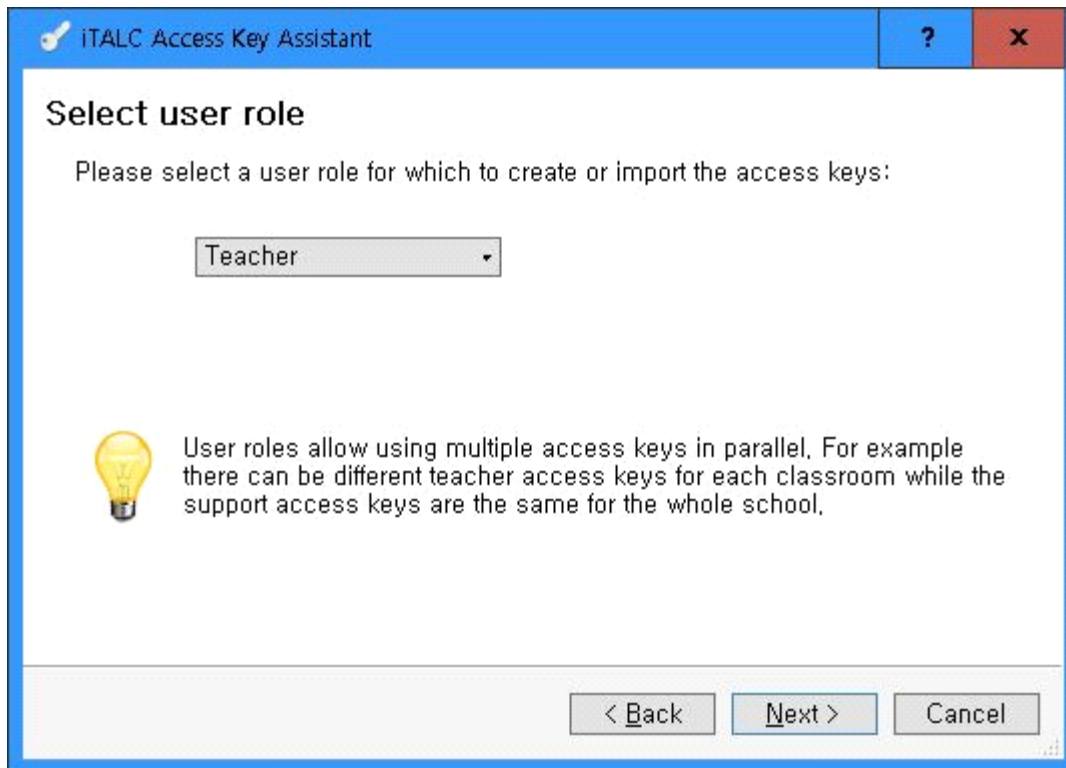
iTALC Access Key Assistant

?

x

Select user role

Please select a user role for which to create or import the access keys:

Teacher

User roles allow using multiple access keys in parallel, For example there can be different teacher access keys for each classroom while the support access keys are the same for the whole school,

< Back

Next >

Cancel